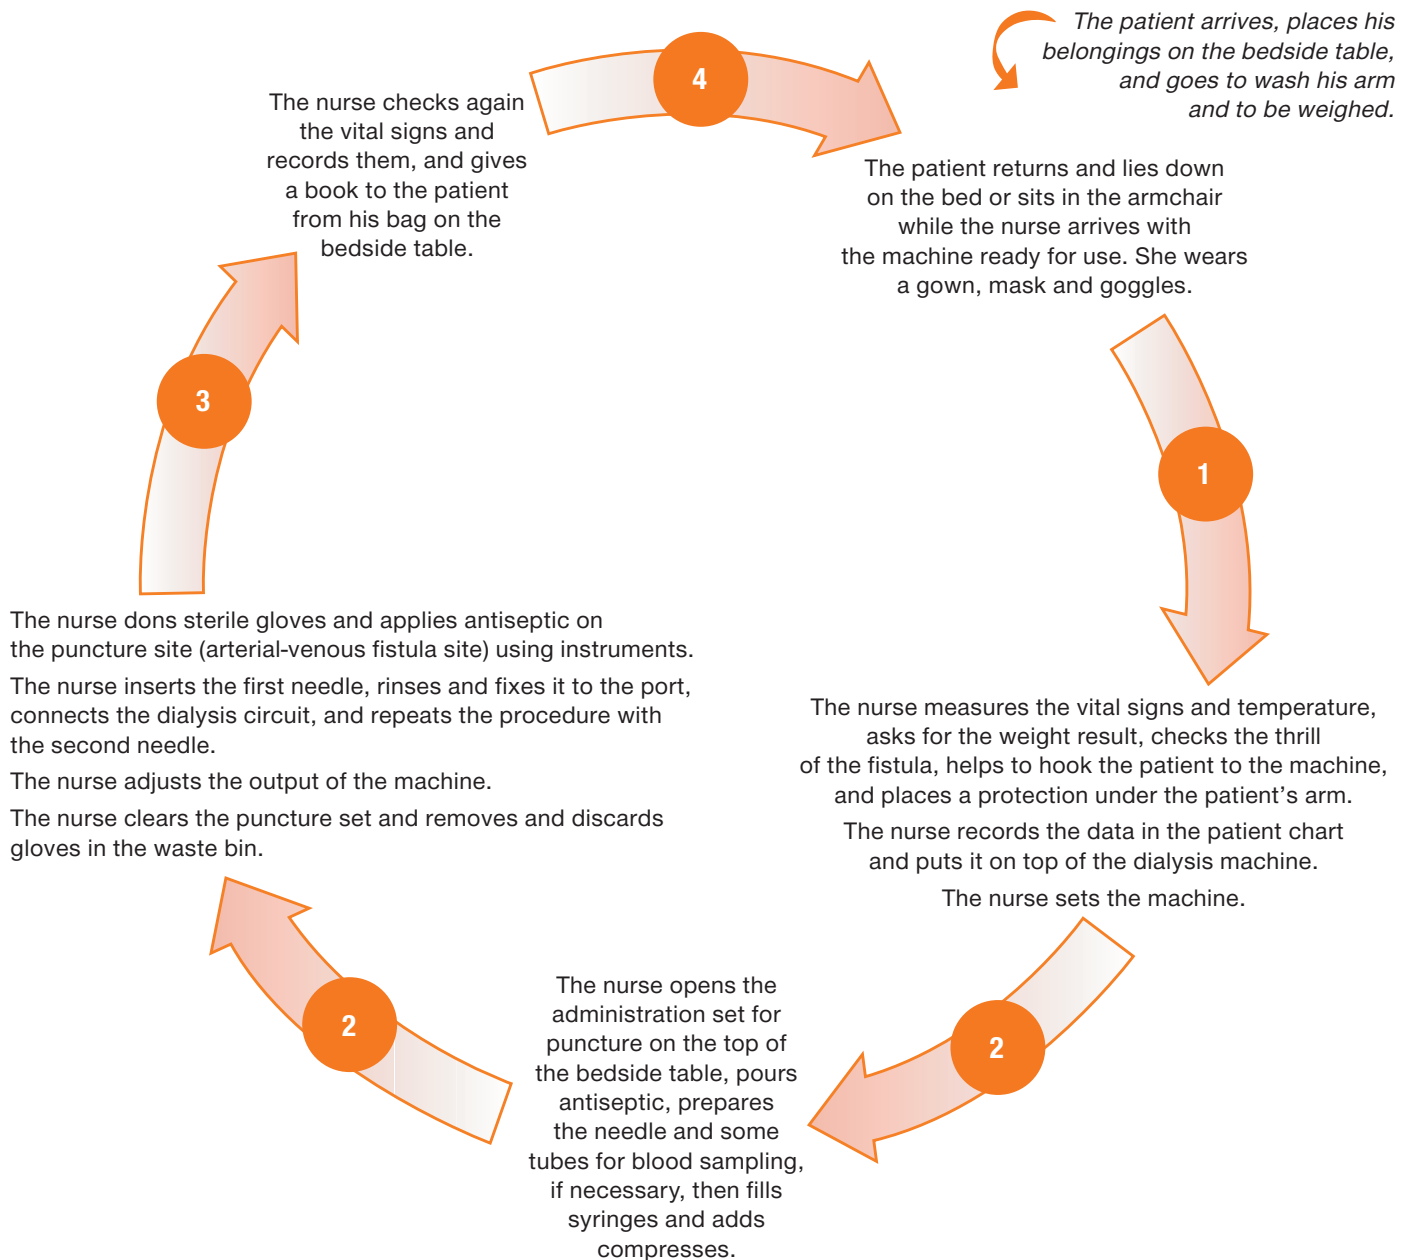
The patient arrives, places his belongings on the bedside table, and goes to wash his arm and to be weighed.

The patient returns and lies down on the bed or sits in the armchair while the nurse arrives with the machine ready for use. She wears a gown, mask and goggles.

1

The nurse measures the vital signs and temperature, asks for the weight result, checks the thrill of the fistula, helps to hook the patient to the machine, and places a protection under the patient's arm.

The nurse records the data in the patient chart and puts it on top of the dialysis machine.

The nurse sets the machine.

2

The nurse opens the administration set for puncture on the top of the bedside table, pours antiseptic, prepares the needle and some tubes for blood sampling, if necessary, then fills syringes and adds compresses.

2

The nurse dons sterile gloves and applies antiseptic on the puncture site (arterial-venous fistula site) using instruments.

The nurse inserts the first needle, rinses and fixes it to the port, connects the dialysis circuit, and repeats the procedure with the second needle.

The nurse adjusts the output of the machine.

The nurse clears the puncture set and removes and discards gloves in the waste bin.

3

The nurse checks again the vital signs and records them, and gives a book to the patient from his bag on the bedside table.

4